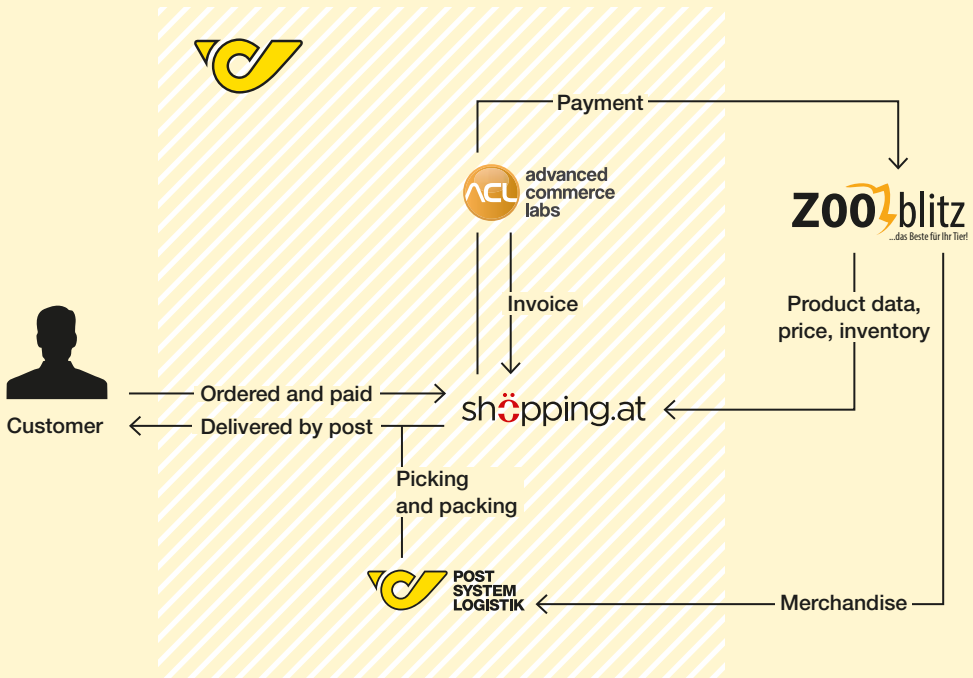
Payment

ACL advanced commerce labs

ZOOblitz
...das Beste für Ihr Tier!

Invoice

Product data, price, inventory

Customer

Ordered and paid

Delivered by post

shöpping.at

Picking and packing

POST SYSTEM LOGISTIK

Merchandise